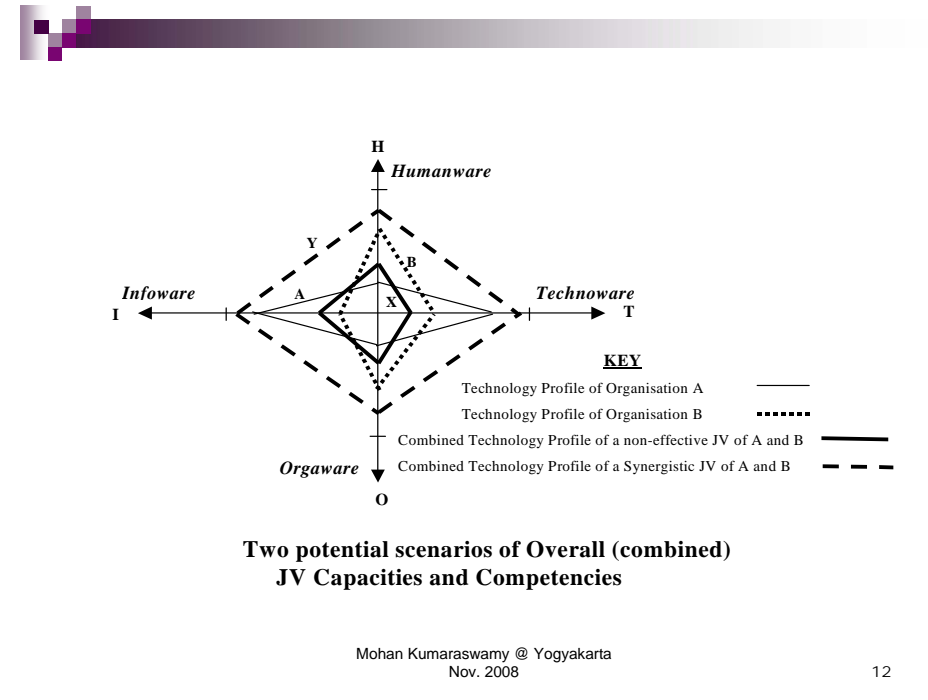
H
Humanware

Y

B

Infoware

A

X

Technoware

I

T

KEY

Technology Profile of Organisation A

Technology Profile of Organisation B

Combined Technology Profile of a non-effective JV of A and B

Orgaware

Combined Technology Profile of a Synergistic JV of A and B

O

Two potential scenarios of Overall (combined) JV Capacities and Competencies

Mohan Kumaraswamy @ Yogyakarta
Nov. 2008

12